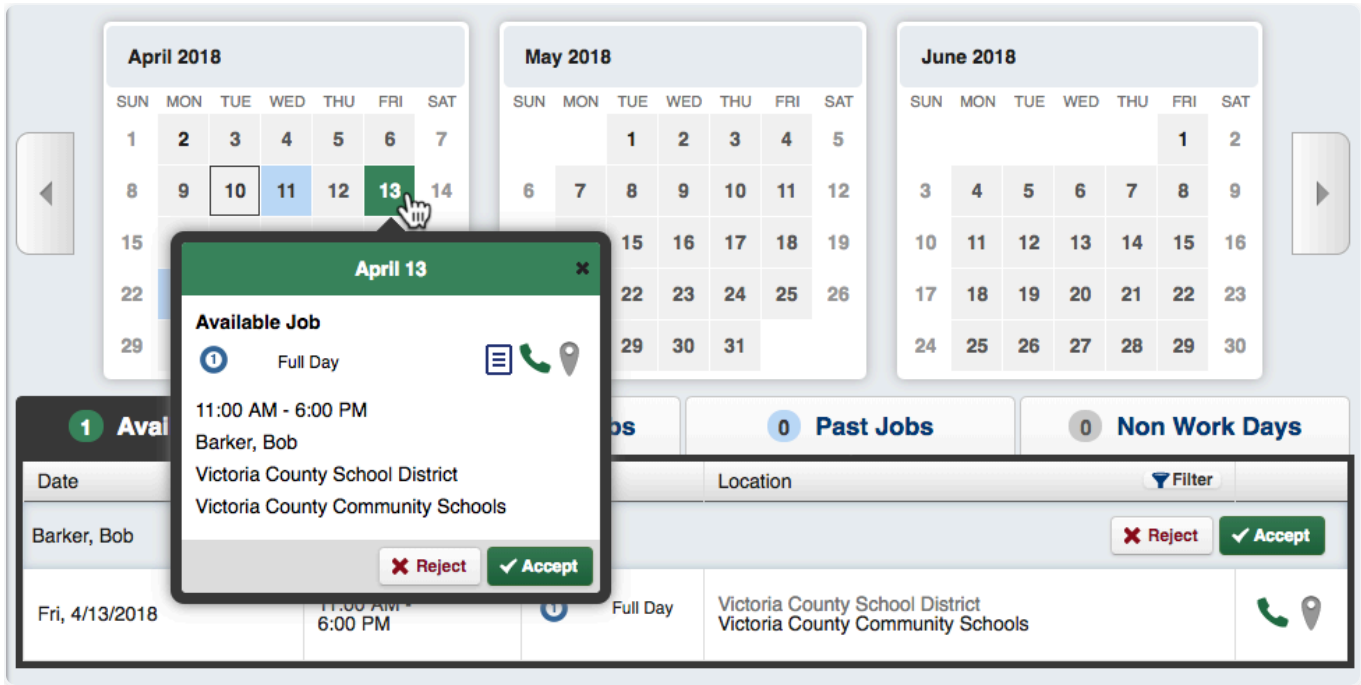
April 2018

| SUN | MON | TUE | WED | THU | FRI | SAT |
|---|---|---|---|---|---|---|
| 1 | 2 | 3 | 4 | 5 | 6 | 7 |
| 8 | 9 | 10 | 11 | 12 | 13 | 14 |
| 15 | | | | | | |
| 22 | | | | | | |
| 29 | | | | | | |

May 2018

| SUN | MON | TUE | WED | THU | FRI | SAT |
|---|---|---|---|---|---|---|
| | | 1 | 2 | 3 | 4 | 5 |
| 6 | 7 | 8 | 9 | 10 | 11 | 12 |
| | | 15 | 16 | 17 | 18 | 19 |
| | | 22 | 23 | 24 | 25 | 26 |
| | | 29 | 30 | 31 | | |

June 2018

| SUN | MON | TUE | WED | THU | FRI | SAT |
|---|---|---|---|---|---|---|
| | | | | | 1 | 2 |
| 3 | 4 | 5 | 6 | 7 | 8 | 9 |
| 10 | 11 | 12 | 13 | 14 | 15 | 16 |
| 17 | 18 | 19 | 20 | 21 | 22 | 23 |
| 24 | 25 | 26 | 27 | 28 | 29 | 30 |

April 13 ×

Available Job
1 Full Day

11:00 AM - 6:00 PM
Barker, Bob
Victoria County School District
Victoria County Community Schools

✖ Reject ✔ Accept

1 Avai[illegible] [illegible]os 0 Past Jobs 0 Non Work Days

Date | Location | Filter

Barker, Bob ✖ Reject ✔ Accept

Fri, 4/13/2018 | 11:00 AM - 6:00 PM | 1 Full Day | Victoria County School District Victoria County Community Schools